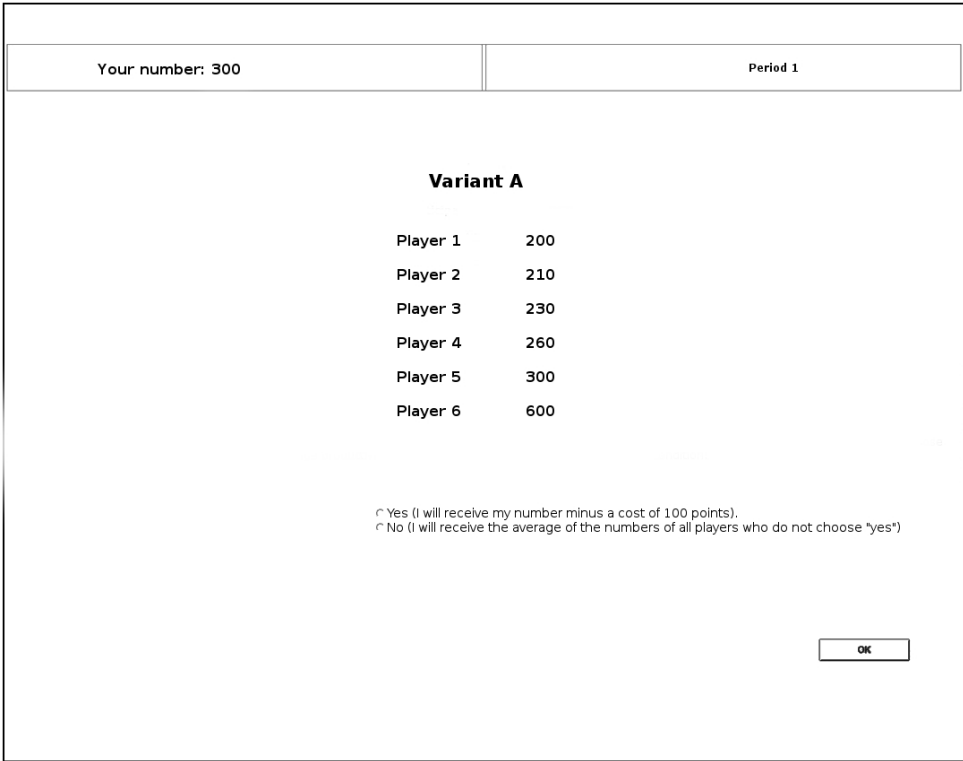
Your number: 300

Period 1

Variant A

| Player 1 | 200 |
|---|---|
| Player 2 | 210 |
| Player 3 | 230 |
| Player 4 | 260 |
| Player 5 | 300 |
| Player 6 | 600 |

Yes (I will receive my number minus a cost of 100 points).
No (I will receive the average of the numbers of all players who do not choose "yes")

OK